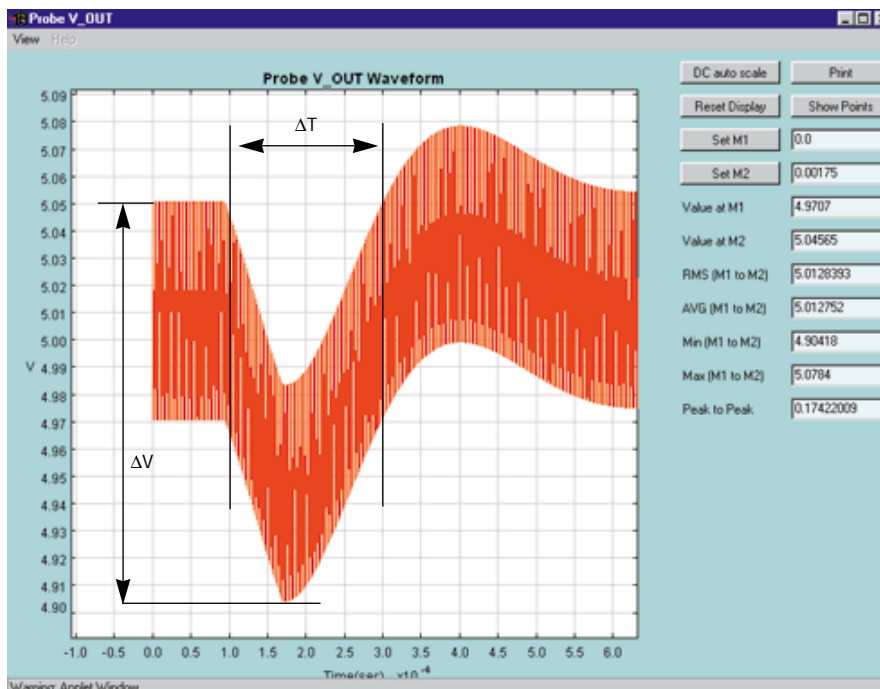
Probe V_OUT

View Help

Probe V_OUT Waveform

5.09
5.08
5.07
5.06
5.05
5.04
5.03
5.02
5.01
5.00
V 4.99
4.98
4.97
4.96
4.95
4.94
4.93
4.92
4.91
4.90

-1.0 -0.5 0.0 0.5 1.0 1.5 2.0 2.5 3.0 3.5 4.0 4.5 5.0 5.5 6.0

Time(sec) $x10^{-4}$

ΔT

ΔV

DC auto scale
Print
Reset Display
Show Points
Set M1
0.0
Set M2
0.00175
Value at M1
4.9707
Value at M2
5.04565
RMS (M1 to M2)
5.0128393
AVG (M1 to M2)
5.012752
Min (M1 to M2)
4.90418
Max (M1 to M2)
5.0784
Peak to Peak
0.17422009

Warning: Applet Window